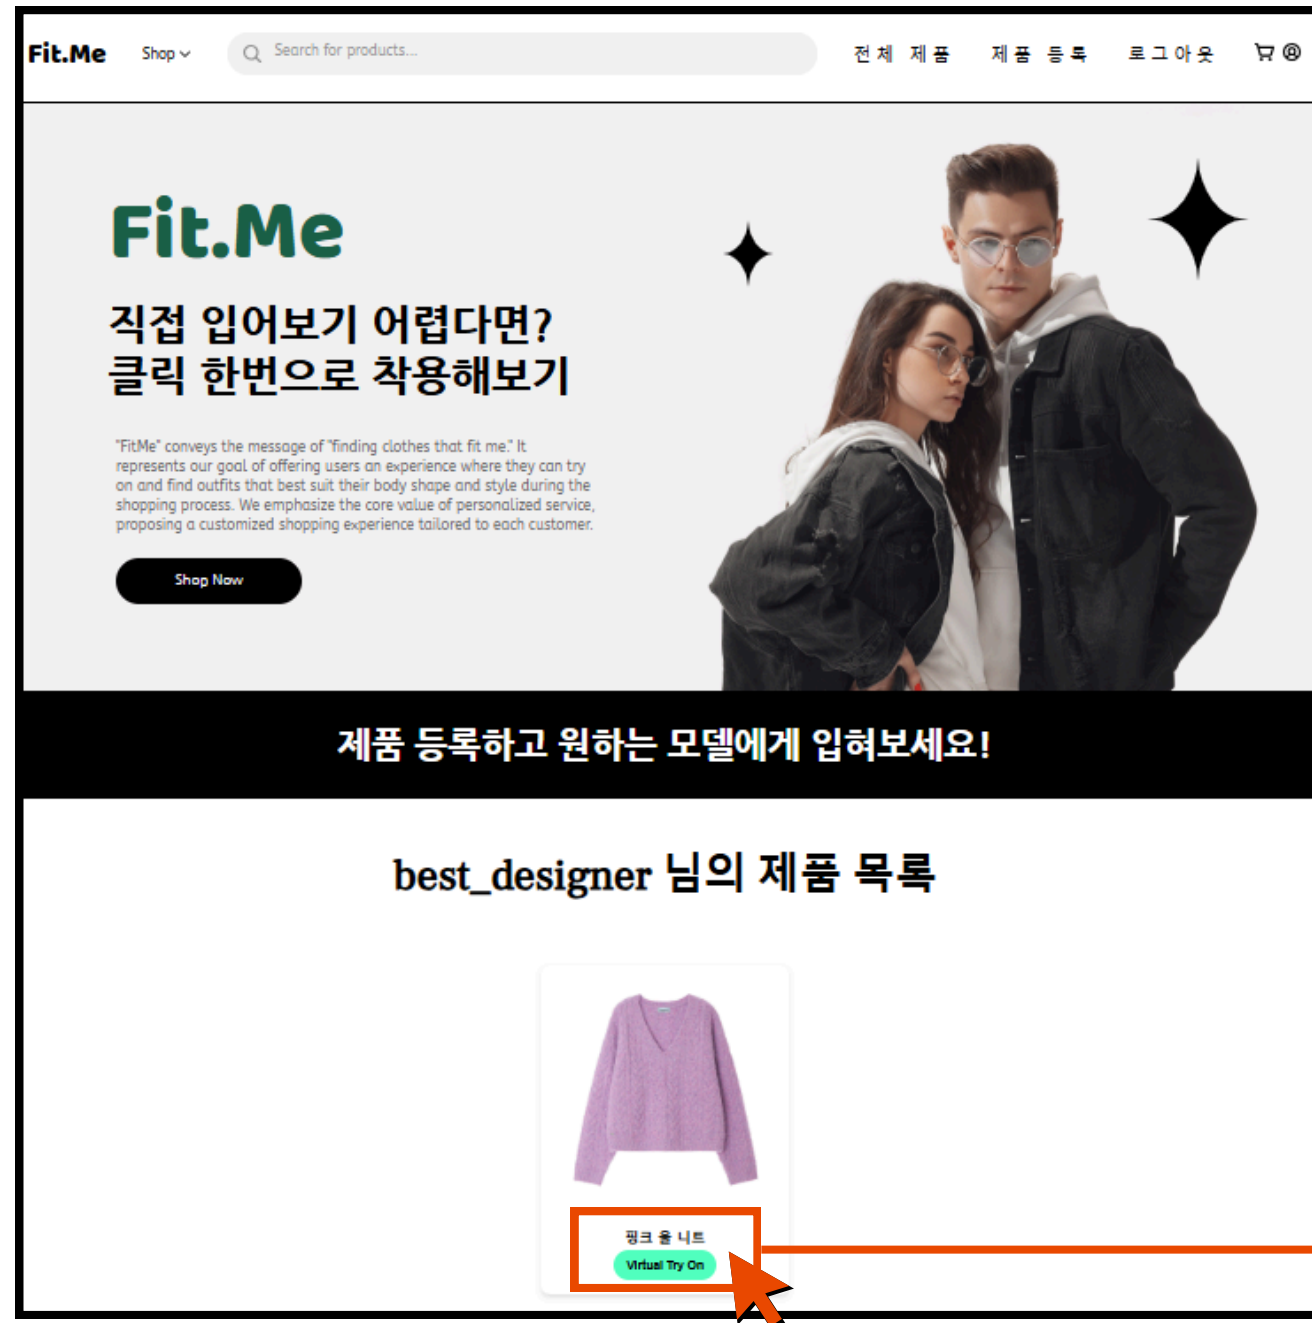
Fit.Me Shop

Search for products...

전체 제품 제품 등록 로그아웃

Fit.Me

직접 입어보기 어렵다면?
클릭 한번으로 착용해보기

"FitMe" conveys the message of "finding clothes that fit me." It represents our goal of offering users an experience where they can try on and find outfits that best suit their body shape and style during the shopping process. We emphasize the core value of personalized service, proposing a customized shopping experience tailored to each customer.

Shop Now

제품 등록하고 원하는 모델에게 입혀보세요!

best_designer 님의 제품 목록

핑크 울 니트

Virtual Try On